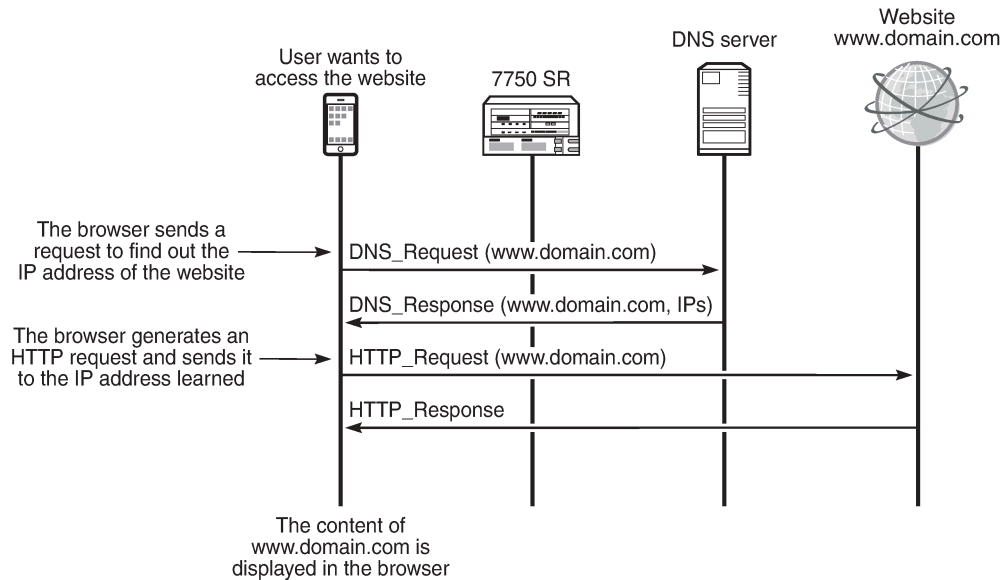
User wants to access the website

7750 SR

DNS server

Website
www.domain.com

The browser sends a request to find out the IP address of the website

DNS_Request (www.domain.com)

DNS_Response (www.domain.com, IPs)

The browser generates an HTTP request and sends it to the IP address learned

HTTP_Request (www.domain.com)

HTTP_Response

The content of www.domain.com is displayed in the browser